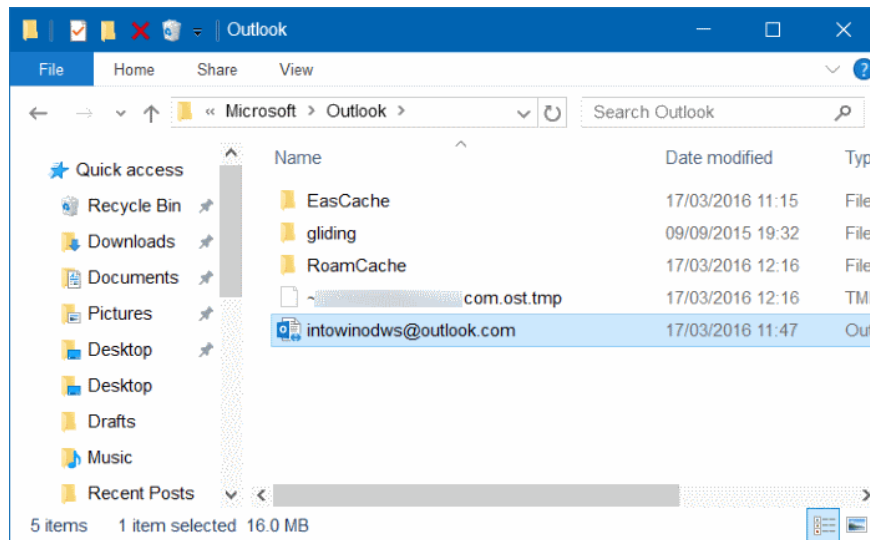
Outlook

File Home Share View

« Microsoft > Outlook >

Search Outlook

Quick access
Recycle Bin
Downloads
Documents
Pictures
Desktop
Desktop
Drafts
Music
Recent Posts

| Name | Date modified | Typ |
|---|---|---|
| EasCache | 17/03/2016 11:15 | File |
| gliding | 09/09/2015 19:32 | File |
| RoamCache | 17/03/2016 12:16 | File |
| ~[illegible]com.ost.tmp | 17/03/2016 12:16 | TM |
| intowinodws@outlook.com | 17/03/2016 11:47 | Out |

5 items 1 item selected 16.0 MB